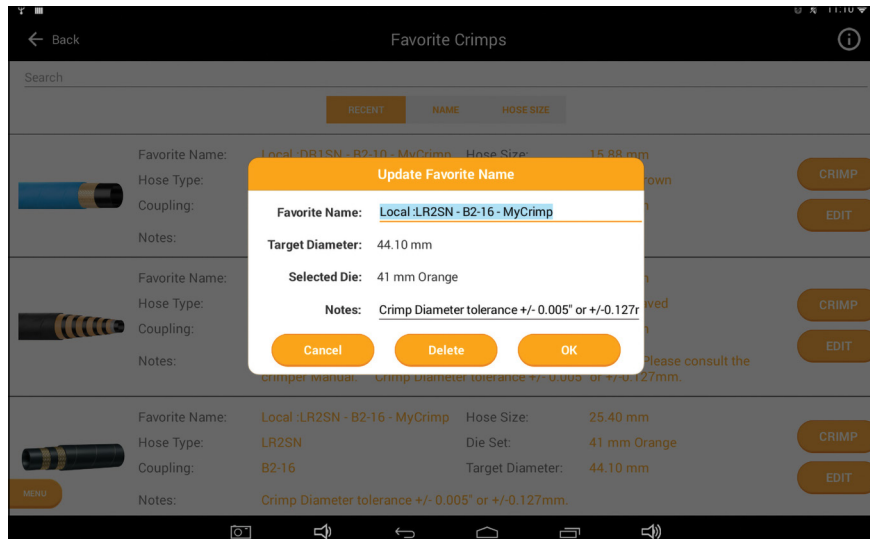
11:10

Back

Favorite Crimps

Search

RECENT NAME HOSE SIZE

Favorite Name: Local :DR1SN - B2-10 - MyCrimp Hose Size: 15.88 mm

Hose Type: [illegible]rown

Coupling:

Notes:

CRIMP

EDIT

Update Favorite Name

Favorite Name: Local :LR2SN - B2-16 - MyCrimp

Target Diameter: 44.10 mm

Selected Die: 41 mm Orange

Notes: Crimp Diameter tolerance +/- 0.005" or +/-0.127r

Cancel Delete OK

Favorite Name:

Hose Type: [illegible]ved

Coupling:

Notes: Please consult the Crimper Manual. Crimp Diameter tolerance +/- 0.005" or +/-0.127mm.

CRIMP

EDIT

Favorite Name: Local :LR2SN - B2-16 - MyCrimp Hose Size: 25.40 mm

Hose Type: LR2SN Die Set: 41 mm Orange

Coupling: B2-16 Target Diameter: 44.10 mm

Notes: Crimp Diameter tolerance +/- 0.005" or +/-0.127mm.

CRIMP

EDIT

MENU